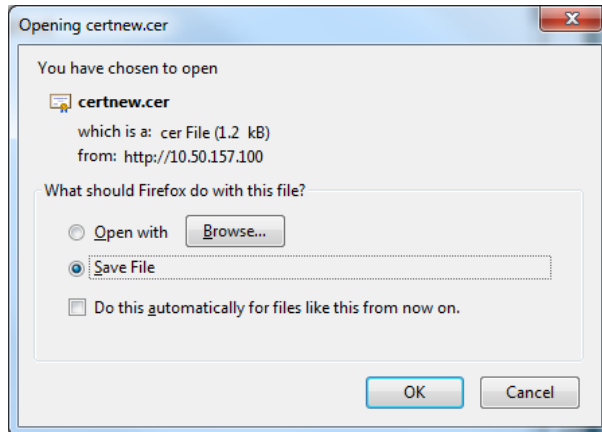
Opening certnew.cer

You have chosen to open

certnew.cer

which is a: cer File (1.2 kB)

from: http://10.50.157.100

What should Firefox do with this file?

Open with

Browse...

Save File

Do this automatically for files like this from now on.

OK

Cancel